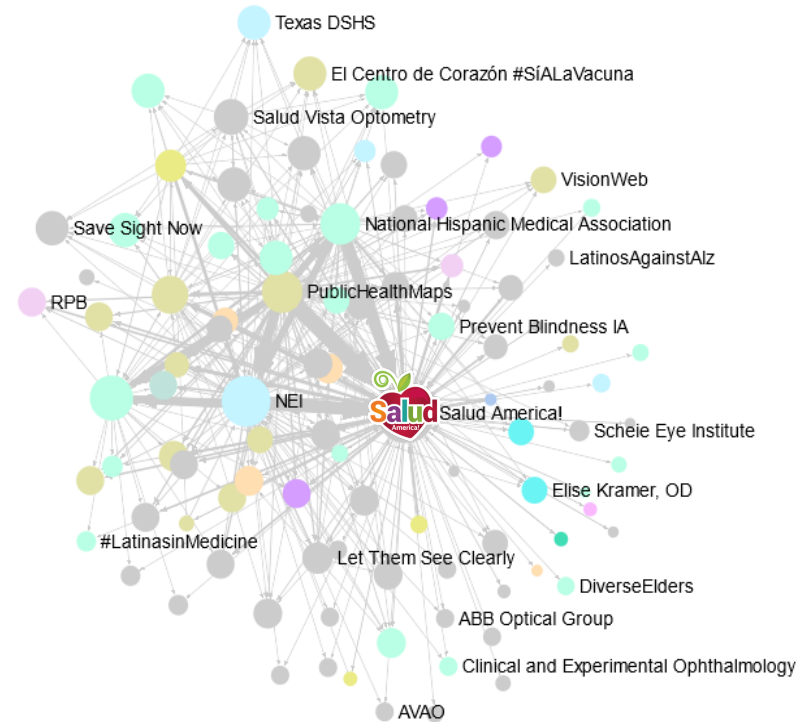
Texas DSHS
El Centro de Corazón #SíALaVacuna
Salud Vista Optometry
VisionWeb
Save Sight Now
National Hispanic Medical Association
LatinosAgainstAlz
RPB
PublicHealthMaps
Prevent Blindness IA
NEI
Salud America!
Salud America!
Scheie Eye Institute
Elise Kramer, OD
#LatinasinMedicine
Let Them See Clearly
DiverseElders
ABB Optical Group
Clinical and Experimental Ophthalmology
AVAO